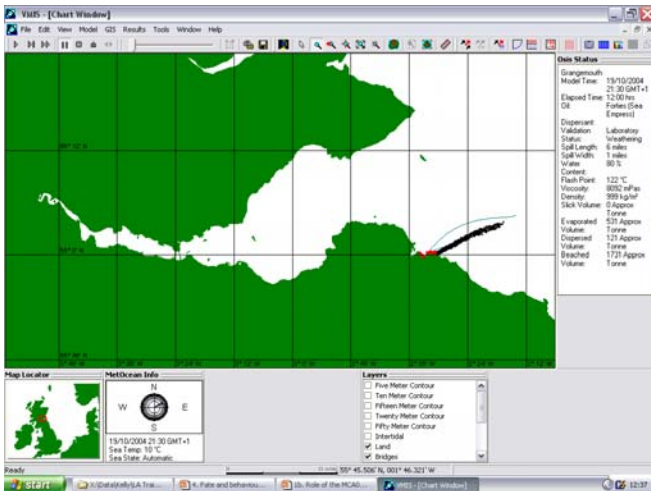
VIMS - [Chart Window]

File Edit View Model GIS Results Tools Window Help

Osis Status

Grangemouth
Model Time: 19/10/2004 21:30 GMT+1
Elapsed Time: 12:00 hrs
Oil: Forties (Sea Empress)
Dispersant:
Validation: Laboratory
Status: Weathering
Spill Length: 6 miles
Spill Width: 1 miles
Water Content: 80 %
Flash Point: 122 °C
Viscosity: 8092 mPas
Density: 999 kg/m³
Slick Volume: 0 Approx Tonne
Evaporated Volume: 531 Approx Tonne
Dispersed Volume: 121 Approx Tonne
Beached Volume: 1731 Approx Tonne

Map Locator

MetOcean Info

N
W E
S

19/10/2004 21:30 GMT+1
Sea Temp: 10 °C
Sea State: Automatic

Layers
Five Meter Contour
Ten Meter Contour
Fifteen Meter Contour
Twenty Meter Contour
Fifty Meter Contour
Intertidal
Land
Bridges

Ready

55° 45.506' N, 001° 46.321' W

Start
X:\Data\Kelly\LA Trai...
4. Fate and behaviou...
1b. Role of the MCA0...
VIMS - [Chart Window]
12:37